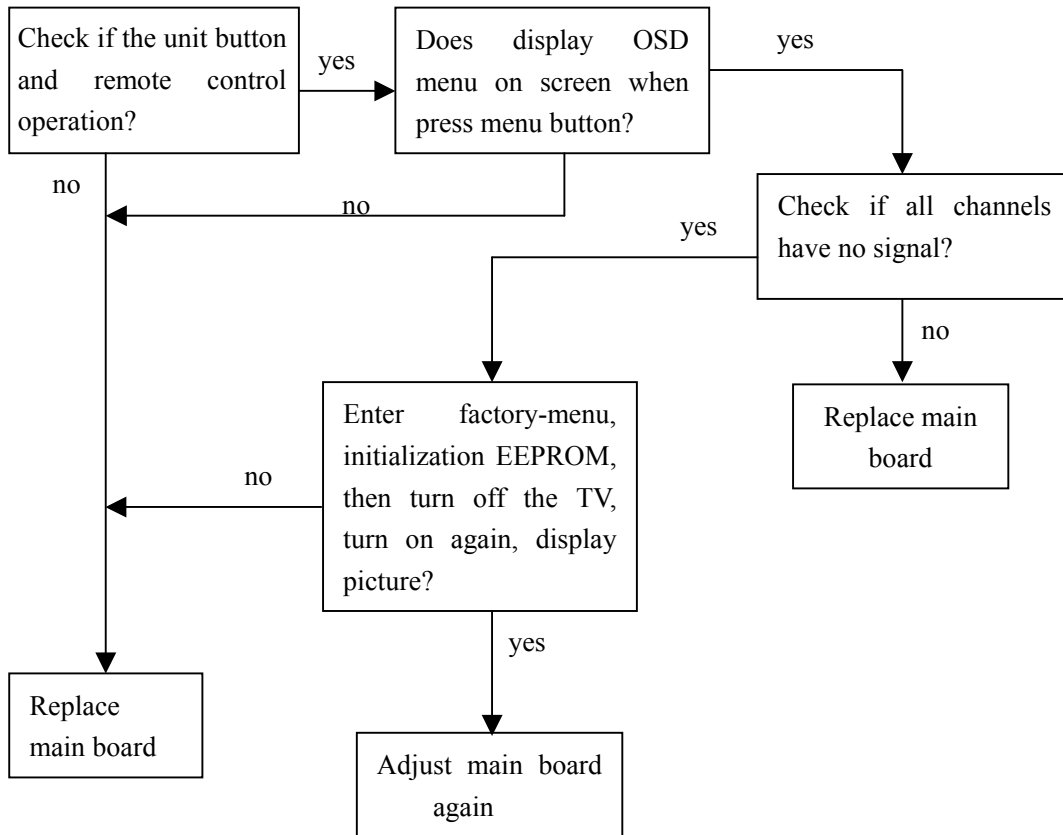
Check if the unit button and remote control operation?

yes

Does display OSD menu on screen when press menu button?

yes

no

no

Check if all channels have no signal?

yes

no

Enter factory-menu, initialization EEPROM, then turn off the TV, turn on again, display picture?

no

Replace main board

yes

Replace main board

Adjust main board again